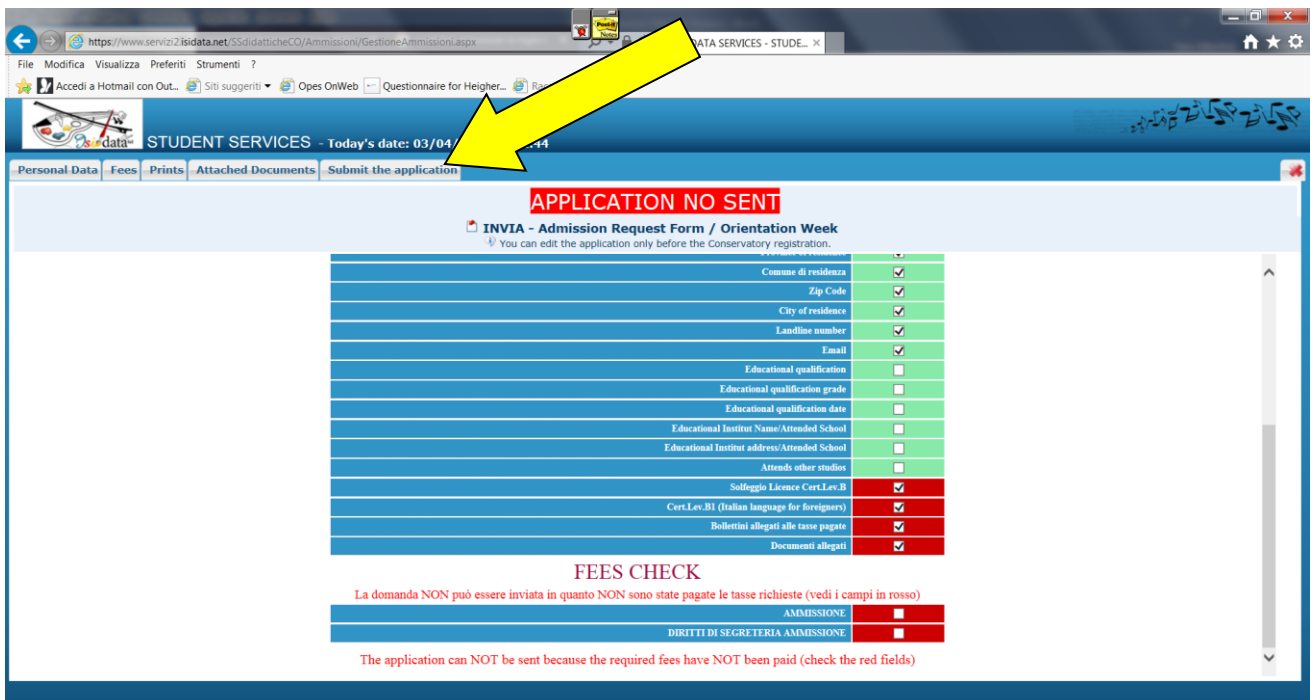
https://www.servizi2.isidata.net/SSdidatticheCO/Ammissioni/GestioneAmmissioni.aspx
DATA SERVICES - STUDE... ×
File Modifica Visualizza Preferiti Strumenti ?
Accedi a Hotmail con Out... Siti suggeriti Opes OnWeb Questionnaire for Heigher... Ra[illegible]
Post-it Notes
isidata
STUDENT SERVICES - Today's date: 03/04/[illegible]:44
Personal Data Fees Prints Attached Documents Submit the application

APPLICATION NO SENT
INVIA - Admission Request Form / Orientation Week
You can edit the application only before the Conservatory registration.

| | |
|---|---|
| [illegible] | ☑ |
| Comune di residenza | ☑ |
| Zip Code | ☑ |
| City of residence | ☑ |
| Landline number | ☑ |
| Email | ☑ |
| Educational qualification | ☐ |
| Educational qualification grade | ☐ |
| Educational qualification date | ☐ |
| Educational Institut Name/Attended School | ☐ |
| Educational Institut address/Attended School | ☐ |
| Attends other studios | ☐ |
| Solfeggio Licence Cert.Lev.B | ☑ |
| Cert.Lev.B1 (Italian language for foreigners) | ☑ |
| Bollettini allegati alle tasse pagate | ☑ |
| Documenti allegati | ☑ |

FEES CHECK
La domanda NON può essere inviata in quanto NON sono state pagate le tasse richieste (vedi i campi in rosso)

| | |
|---|---|
| AMMISSIONE | ☐ |
| DIRITTI DI SEGRETERIA AMMISSIONE | ☐ |

The application can NOT be sent because the required fees have NOT been paid (check the red fields)